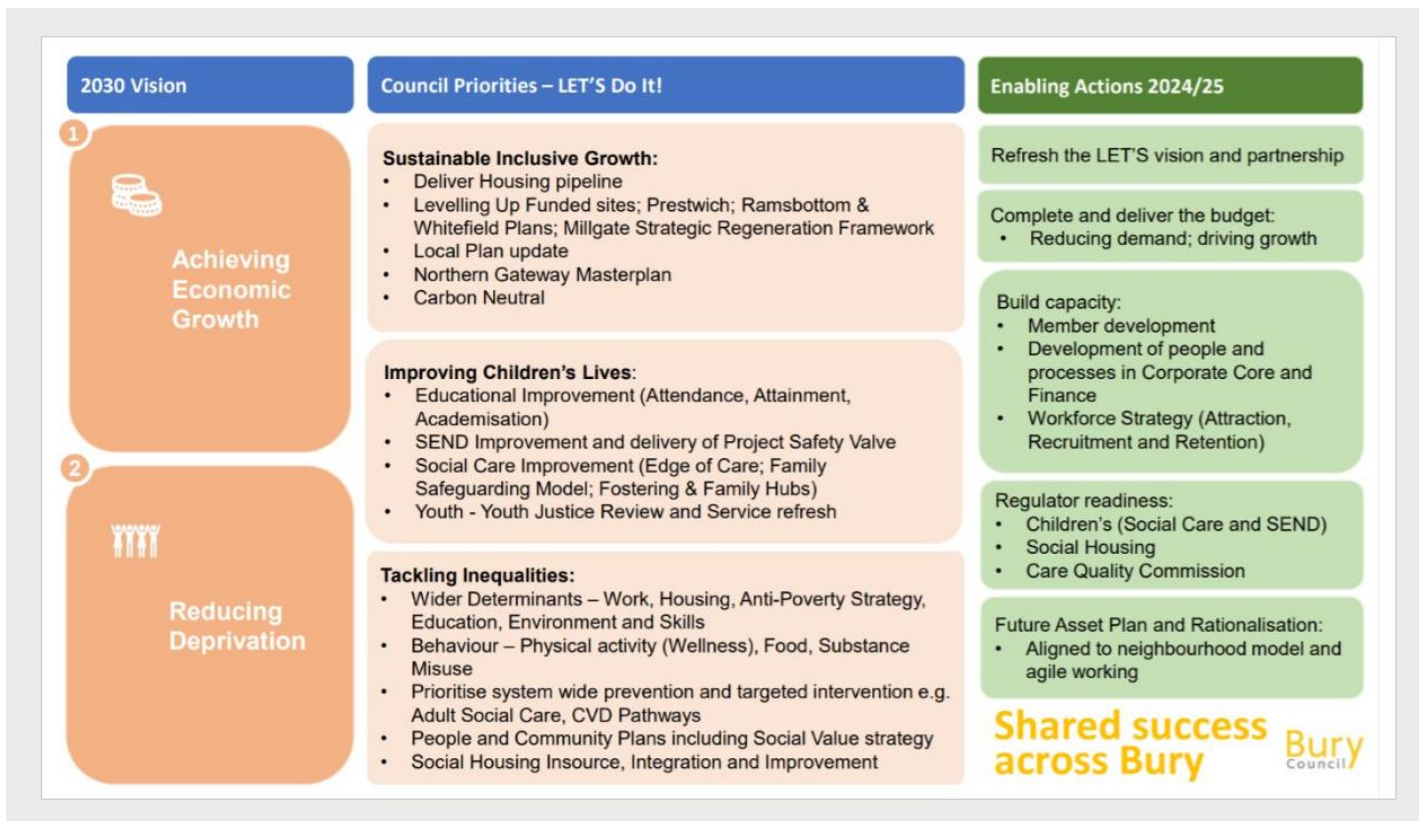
2030 Vision

1

Achieving Economic Growth

2

Reducing Deprivation

Council Priorities – LET'S Do It!

**Sustainable Inclusive Growth:**
- Deliver Housing pipeline
- Levelling Up Funded sites; Prestwich; Ramsbottom & Whitefield Plans; Millgate Strategic Regeneration Framework
- Local Plan update
- Northern Gateway Masterplan
- Carbon Neutral

**Improving Children's Lives**:
- Educational Improvement (Attendance, Attainment, Academisation)
- SEND Improvement and delivery of Project Safety Valve
- Social Care Improvement (Edge of Care; Family Safeguarding Model; Fostering & Family Hubs)
- Youth - Youth Justice Review and Service refresh

**Tackling Inequalities:**
- Wider Determinants – Work, Housing, Anti-Poverty Strategy, Education, Environment and Skills
- Behaviour – Physical activity (Wellness), Food, Substance Misuse
- Prioritise system wide prevention and targeted intervention e.g. Adult Social Care, CVD Pathways
- People and Community Plans including Social Value strategy
- Social Housing Insource, Integration and Improvement

Enabling Actions 2024/25

Refresh the LET'S vision and partnership

Complete and deliver the budget:
- Reducing demand; driving growth

Build capacity:
- Member development
- Development of people and processes in Corporate Core and Finance
- Workforce Strategy (Attraction, Recruitment and Retention)

Regulator readiness:
- Children's (Social Care and SEND)
- Social Housing
- Care Quality Commission

Future Asset Plan and Rationalisation:
- Aligned to neighbourhood model and agile working

Shared success across Bury

Bury Council